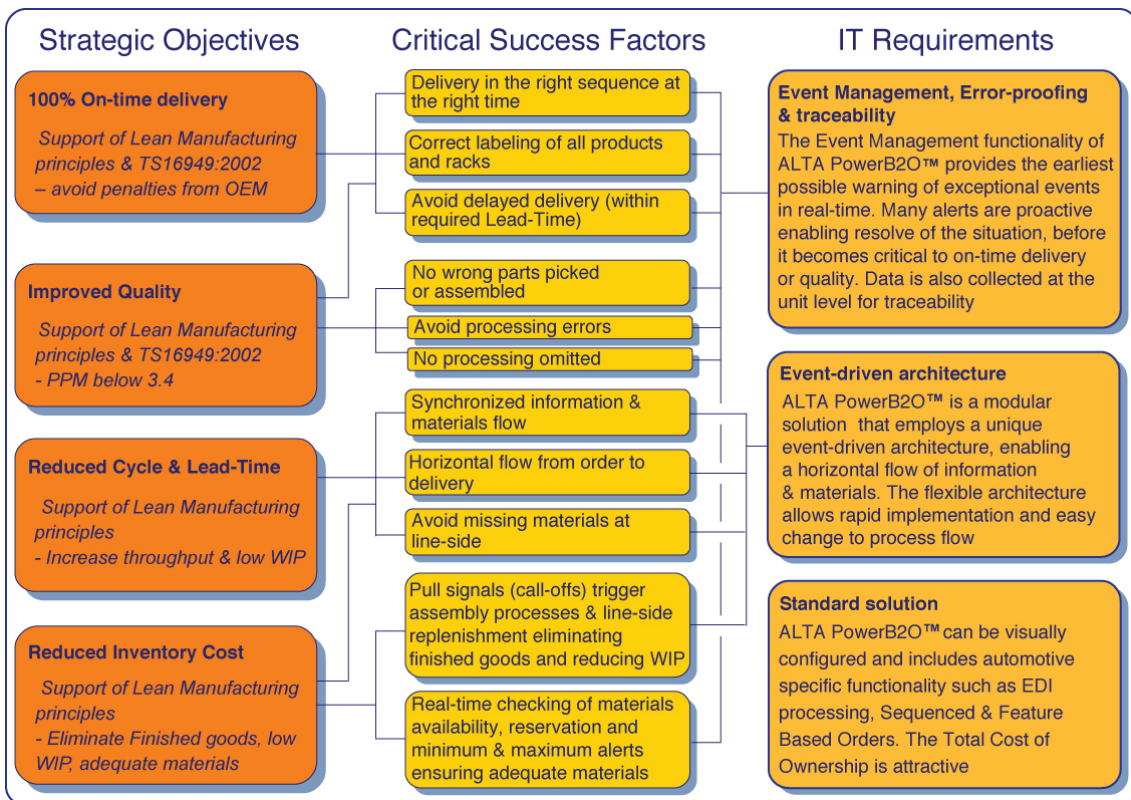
Strategic Objectives

Critical Success Factors

IT Requirements

100% On-time delivery

Support of Lean Manufacturing principles & TS16949:2002 – avoid penalties from OEM

Improved Quality

Support of Lean Manufacturing principles & TS16949:2002 - PPM below 3.4

Reduced Cycle & Lead-Time

Support of Lean Manufacturing principles - Increase throughput & low WIP

Reduced Inventory Cost

Support of Lean Manufacturing principles - Eliminate Finished goods, low WIP, adequate materials

Delivery in the right sequence at the right time

Correct labeling of all products and racks

Avoid delayed delivery (within required Lead-Time)

No wrong parts picked or assembled

Avoid processing errors

No processing omitted

Synchronized information & materials flow

Horizontal flow from order to delivery

Avoid missing materials at line-side

Pull signals (call-offs) trigger assembly processes & line-side replenishment eliminating finished goods and reducing WIP

Real-time checking of materials availability, reservation and minimum & maximum alerts ensuring adequate materials

Event Management, Error-proofing & traceability

The Event Management functionality of ALTA PowerB2O™ provides the earliest possible warning of exceptional events in real-time. Many alerts are proactive enabling resolve of the situation, before it becomes critical to on-time delivery or quality. Data is also collected at the unit level for traceability

Event-driven architecture

ALTA PowerB2O™ is a modular solution that employs a unique event-driven architecture, enabling a horizontal flow of information & materials. The flexible architecture allows rapid implementation and easy change to process flow

Standard solution

ALTA PowerB2O™ can be visually configured and includes automotive specific functionality such as EDI processing, Sequenced & Feature Based Orders. The Total Cost of Ownership is attractive